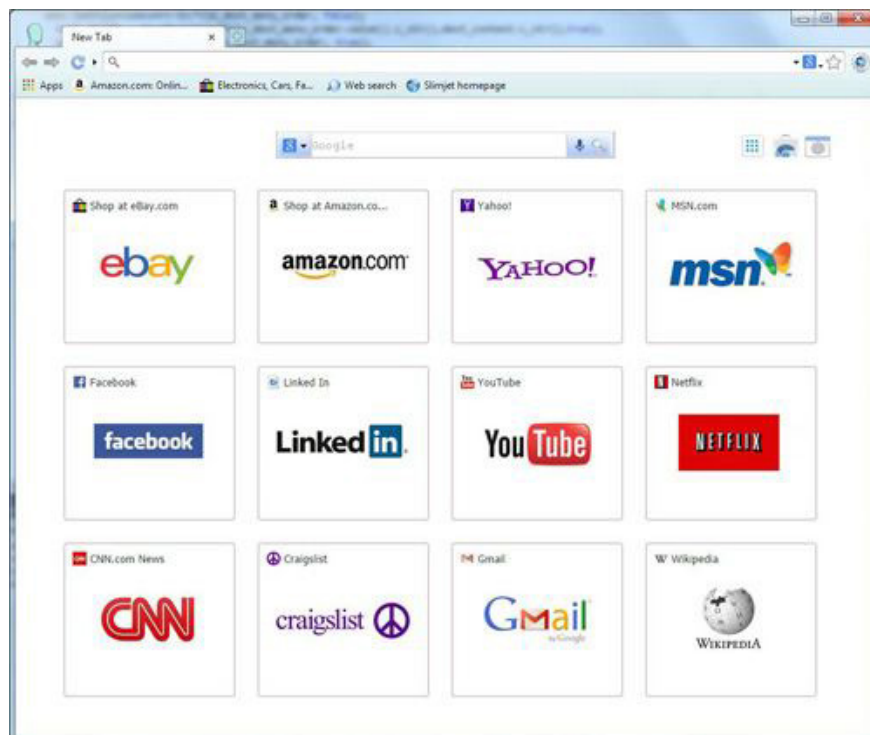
New Tab

Apps Amazon.com: Onlin... Electronics, Cars, Fa... Web search Slimjet homepage

Google

Shop at eBay.com
ebay

Shop at Amazon.co...
amazon.com

Yahoo!
YAHOO!

MSN.com
msn

Facebook
facebook

Linked In
Linked in.

YouTube
You Tube

Netflix
NETFLIX

CNN.com News
CNN

Craigslist
craigslist

Gmail
Gmail by Google

Wikipedia
WIKIPEDIA